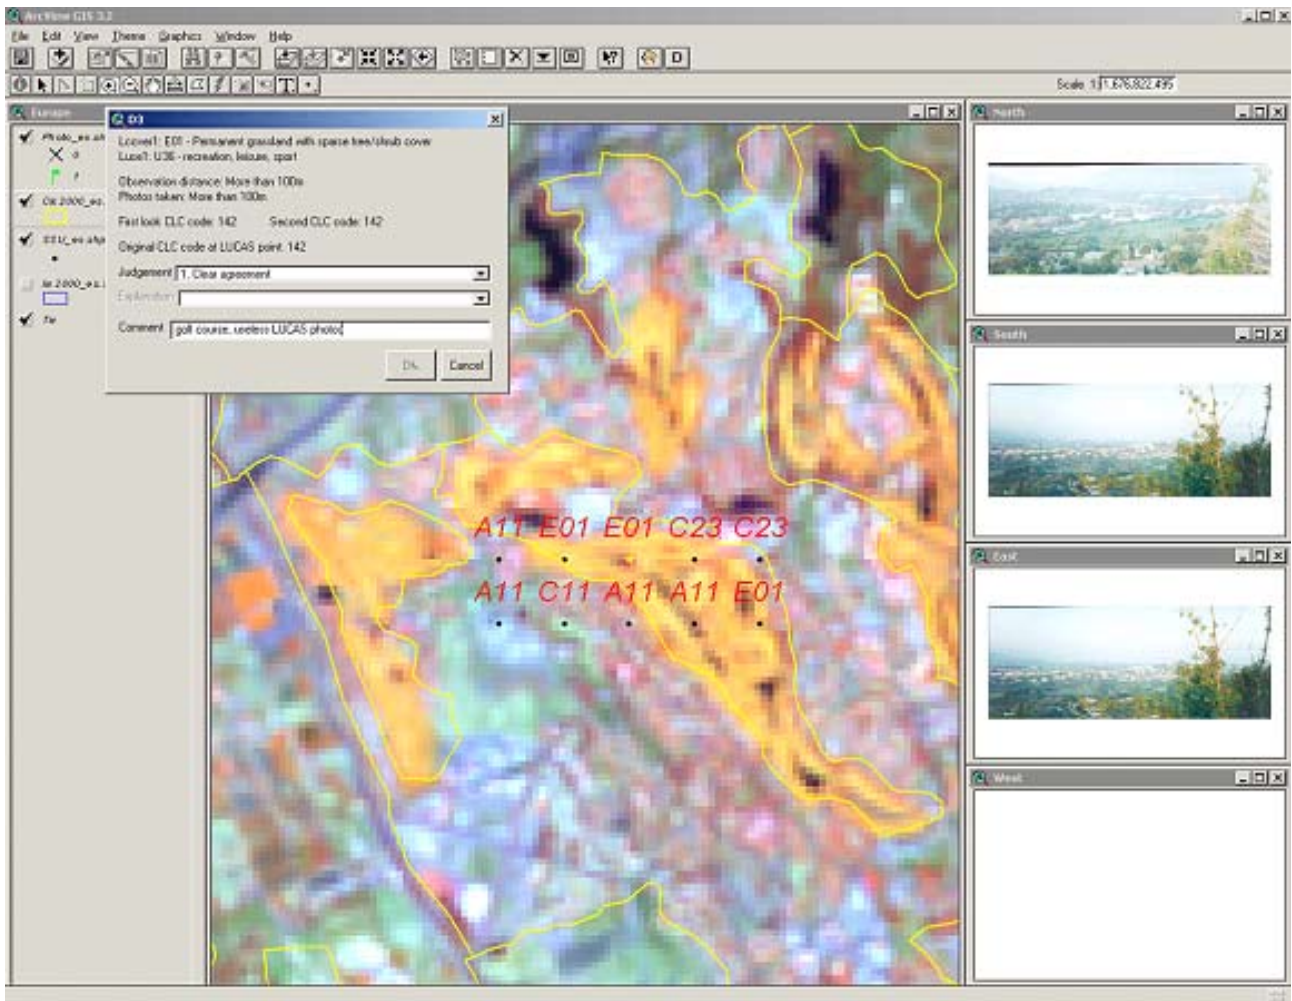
ArcView GIS 3.2

File Edit View Theme Graphics Window Help

Scale 1: 1,676,922,495

Europe

Photo_ev.shp

Clc2000_eu

D3

Lcover1: E01 - Permanent grassland with sparse tree/shrub cover
Luse1: U36 - recreation, leisure, sport

Observation distance: More than 100m
Photos taken: More than 100m

First look CLC code: 142    Second CLC code: 142

Original CLC code at LUCAS point: 142

Judgement 1. Clear agreement

Explanation

Comment golf course, useless LUCAS photo

Ok Cancel

A11 E01 E01 C23 C23

A11 C11 A11 A11 E01

North

South

East

West